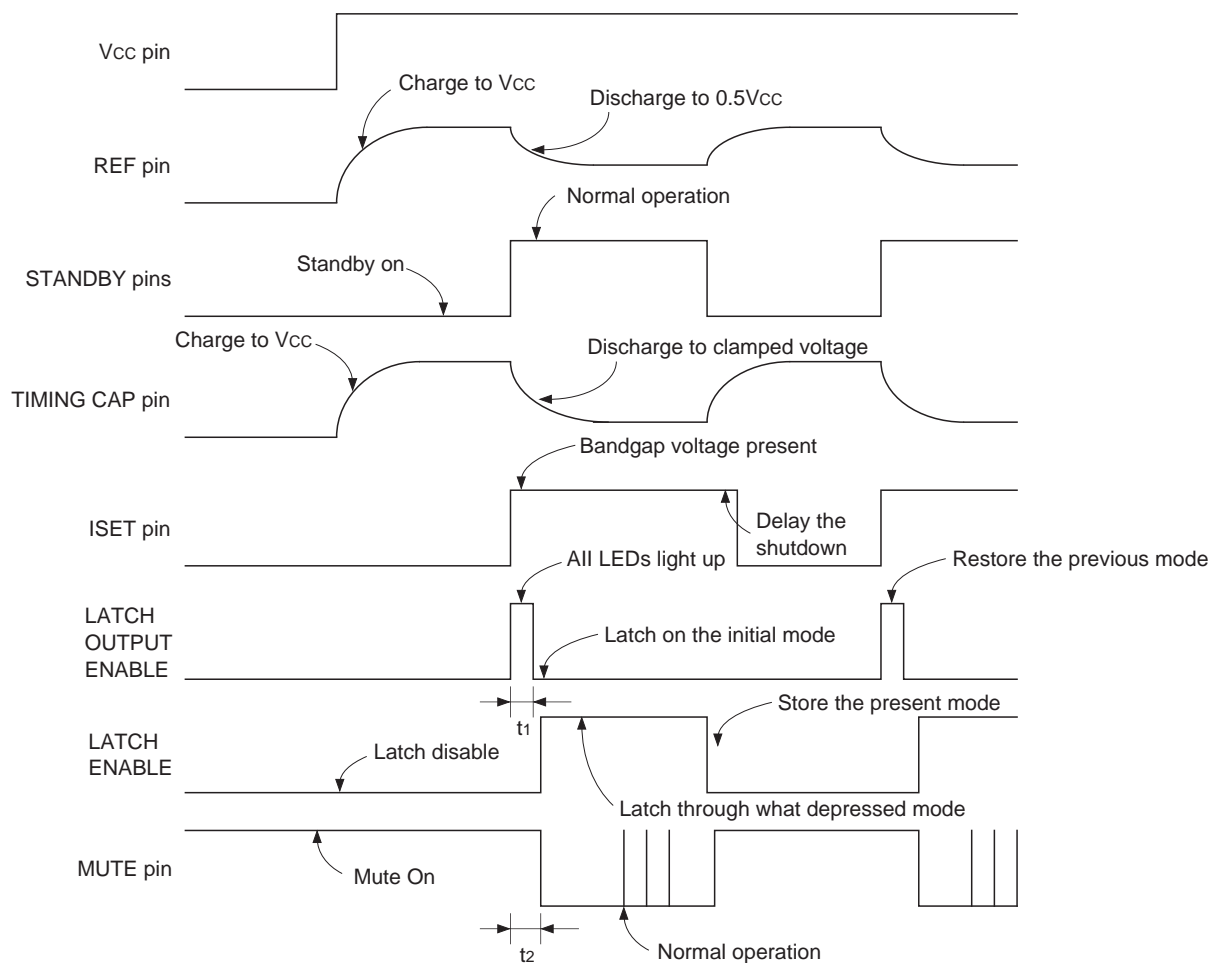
VCC pin

Charge to VCC

Discharge to 0.5VCC

REF pin

Normal operation

STANDBY pins

Standby on

Charge to VCC

Discharge to clamped voltage

TIMING CAP pin

Bandgap voltage present

ISET pin

Delay the shutdown

All LEDs light up

Restore the previous mode

LATCH OUTPUT ENABLE

Latch on the initial mode

$t_1$

Store the present mode

LATCH ENABLE

Latch disable

Latch through what depressed mode

MUTE pin

Mute On

$t_2$

Normal operation